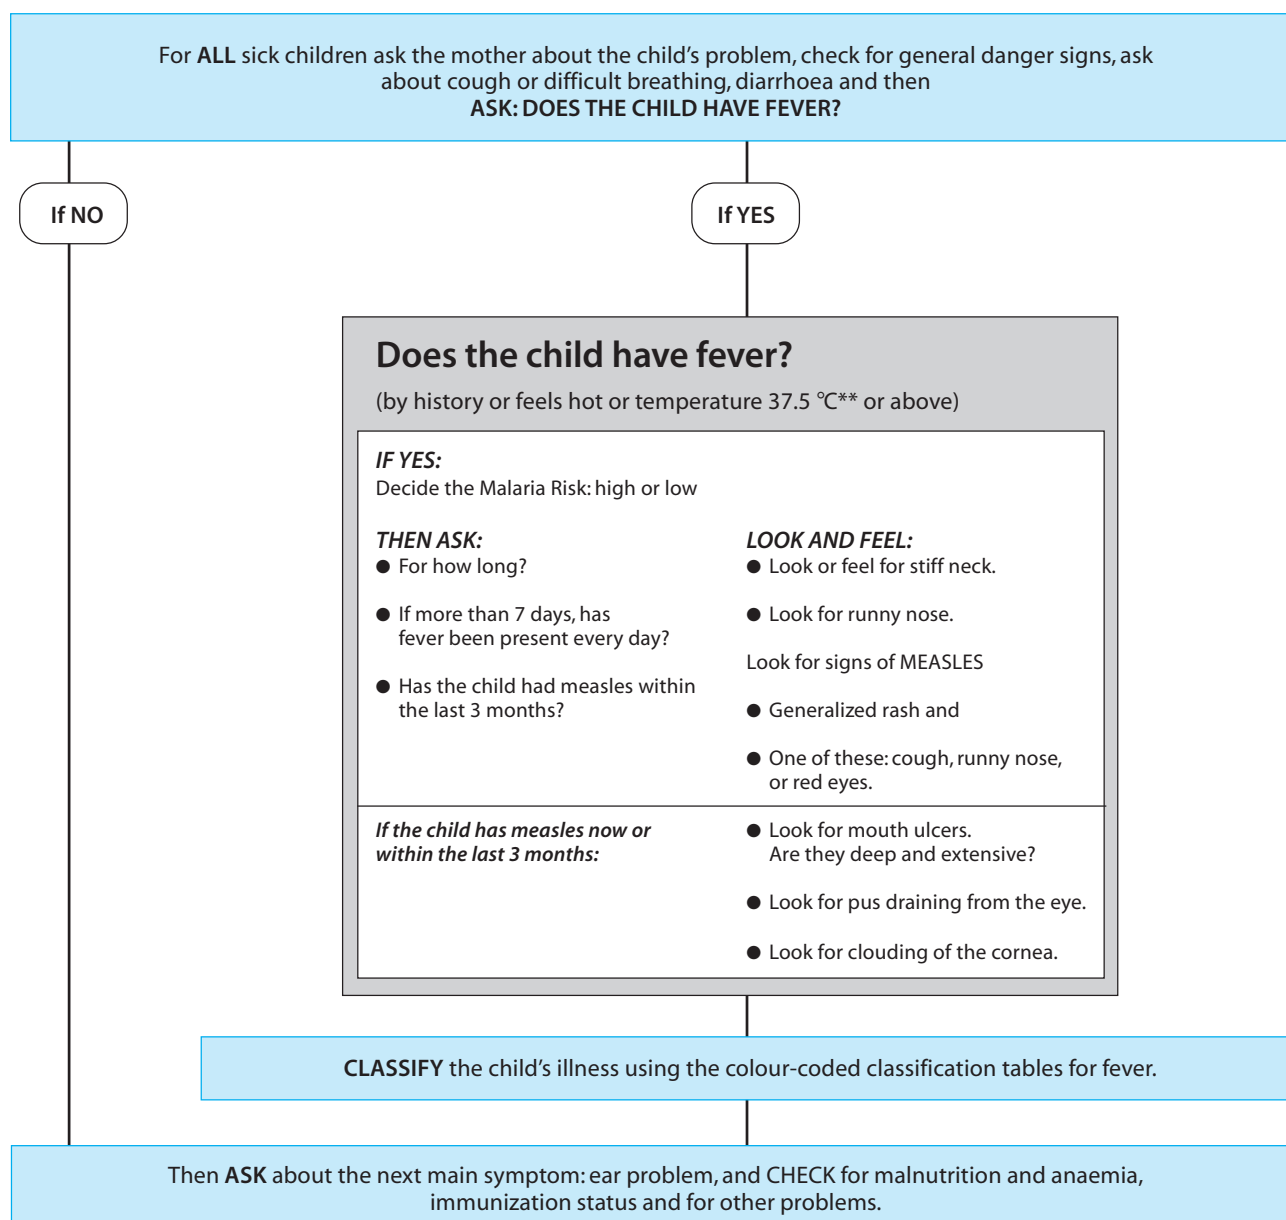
For **ALL** sick children ask the mother about the child's problem, check for general danger signs, ask about cough or difficult breathing, diarrhoea and then
**ASK: DOES THE CHILD HAVE FEVER?**

If NO

If YES

**Does the child have fever?**

(by history or feels hot or temperature 37.5 °C** or above)

*IF YES:*
Decide the Malaria Risk: high or low

*THEN ASK:*
● For how long?

● If more than 7 days, has fever been present every day?

● Has the child had measles within the last 3 months?

*LOOK AND FEEL:*
● Look or feel for stiff neck.

● Look for runny nose.

Look for signs of MEASLES

● Generalized rash and

● One of these: cough, runny nose, or red eyes.

*If the child has measles now or within the last 3 months:*

● Look for mouth ulcers. Are they deep and extensive?

● Look for pus draining from the eye.

● Look for clouding of the cornea.

**CLASSIFY** the child's illness using the colour-coded classification tables for fever.

Then **ASK** about the next main symptom: ear problem, and CHECK for malnutrition and anaemia, immunization status and for other problems.